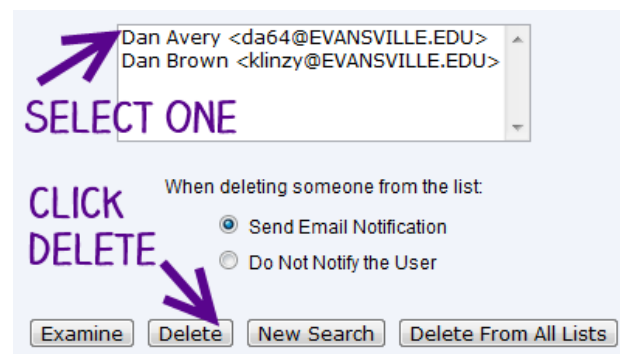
Dan Avery <da64@EVANSVILLE.EDU>
Dan Brown <klinzy@EVANSVILLE.EDU>

SELECT ONE

CLICK DELETE

When deleting someone from the list:

Send Email Notification

Do Not Notify the User

Examine | Delete | New Search | Delete From All Lists